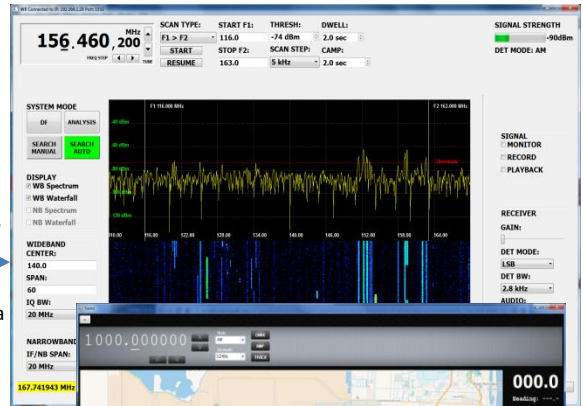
WB Connected to IP: 192.168.1.20 Port: 5310

156.460,200 MHz

FREQ STEP TUNE

SCAN TYPE: F1 > F2
START
RESUME

START F1: 116.0
STOP F2: 163.0

THRESH: -74 dBm
SCAN STEP: 5 kHz

DWELL: 2.0 sec
CAMP: 2.0 sec

SIGNAL STRENGTH
-90dBm
DET MODE: AM

SYSTEM MODE
DF
ANALYSIS
SEARCH MANUAL
SEARCH AUTO

DISPLAY
WB Spectrum
WB Waterfall
NB Spectrum
NB Waterfall

WIDEBAND CENTER:
140.0
SPAN:
60
IQ BW:
20 MHz

NARROWBAND
IF/NB SPAN:
20 MHz

167.741943 MHz

F1 116.000 MHz
F2 163.000 MHz
-40 dBm
-60 dBm
-80 dBm
-100 dBm
-120 dBm
Threshold
110.00 116.00 122.00 128.00 134.00 140.00 146.00 152.00 158.00 164.00

SIGNAL
MONITOR
RECORD
PLAYBACK

RECEIVER
GAIN:
DET MODE:
LSB
DET BW:
2.8 kHz
AUDIO:

1000.000000

OMNI
DF
TRACK

000.0
Heading: ---.-